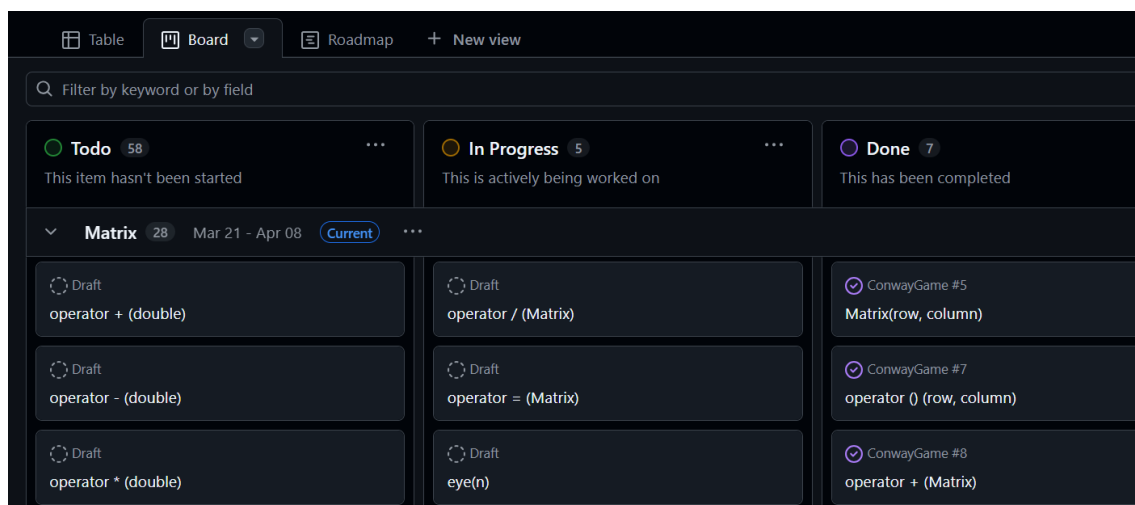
Table Board Roadmap + New view

Filter by keyword or by field

Todo 58 ···
This item hasn't been started

In Progress 5 ···
This is actively being worked on

Done 7
This has been completed

Matrix 28 Mar 21 - Apr 08 Current ···

Draft
operator + (double)

Draft
operator - (double)

Draft
operator * (double)

Draft
operator / (Matrix)

Draft
operator = (Matrix)

Draft
eye(n)

ConwayGame #5
Matrix(row, column)

ConwayGame #7
operator () (row, column)

ConwayGame #8
operator + (Matrix)